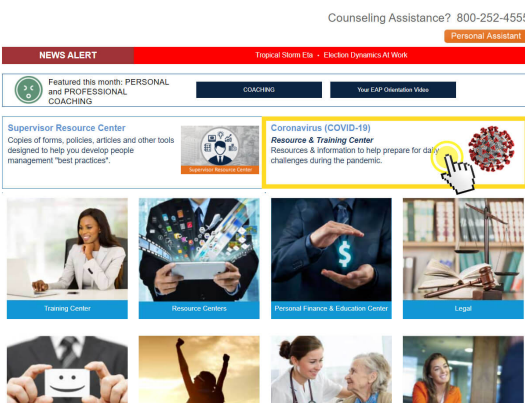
Counseling Assistance? 800-252-455

Personal Assistant

NEWS ALERT

Tropical Storm Eta · Election Dynamics At Work

Featured this month: PERSONAL and PROFESSIONAL COACHING

COACHING

Your EAP Orientation Video

Supervisor Resource Center

Copies of forms, policies, articles and other tools designed to help you develop people management "best practices".

Supervisor Resource Center

Coronavirus (COVID-19)

Resource & Training Center

Resources & information to help prepare for daily challenges during the pandemic.

Training Center

Resource Centers

Personal Finance & Education Center

Legal